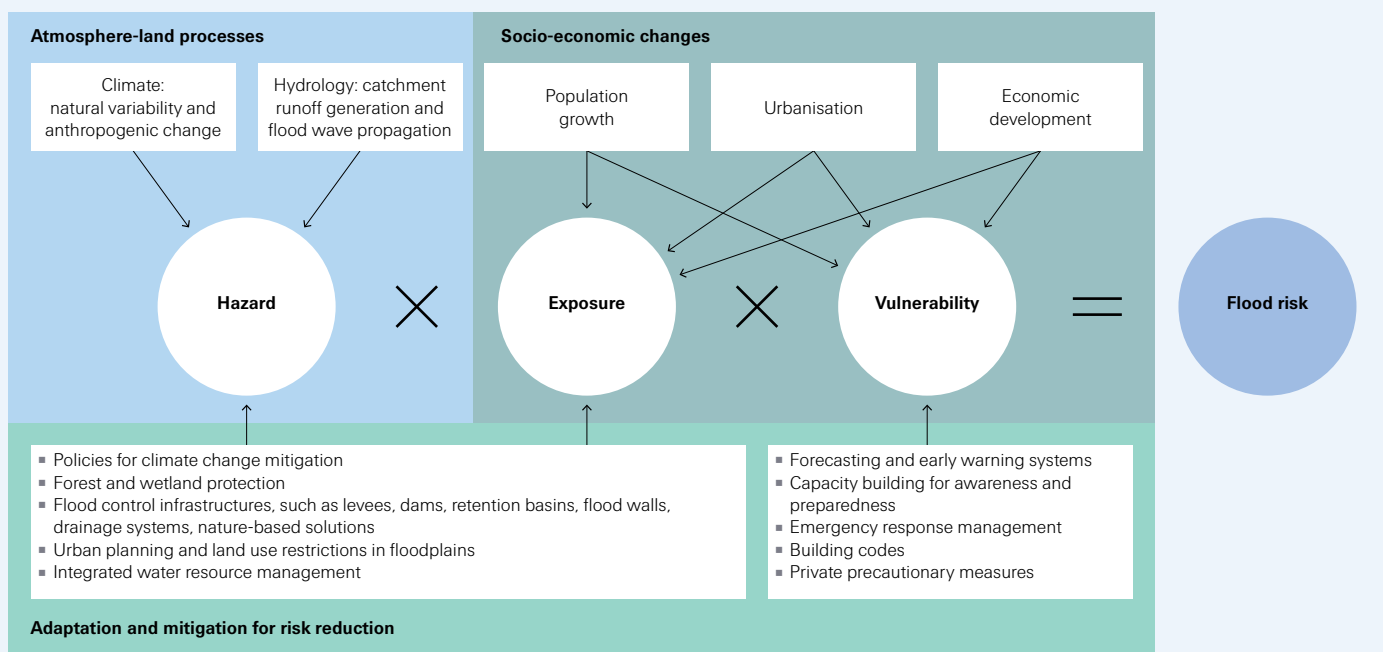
Atmosphere-land processes

Climate: natural variability and anthropogenic change

Hydrology: catchment runoff generation and flood wave propagation

Socio-economic changes

Population growth

Urbanisation

Economic development

Hazard

Exposure

Vulnerability

Flood risk

- Policies for climate change mitigation
- Forest and wetland protection
- Flood control infrastructures, such as levees, dams, retention basins, flood walls, drainage systems, nature-based solutions
- Urban planning and land use restrictions in floodplains
- Integrated water resource management

- Forecasting and early warning systems
- Capacity building for awareness and preparedness
- Emergency response management
- Building codes
- Private precautionary measures

Adaptation and mitigation for risk reduction